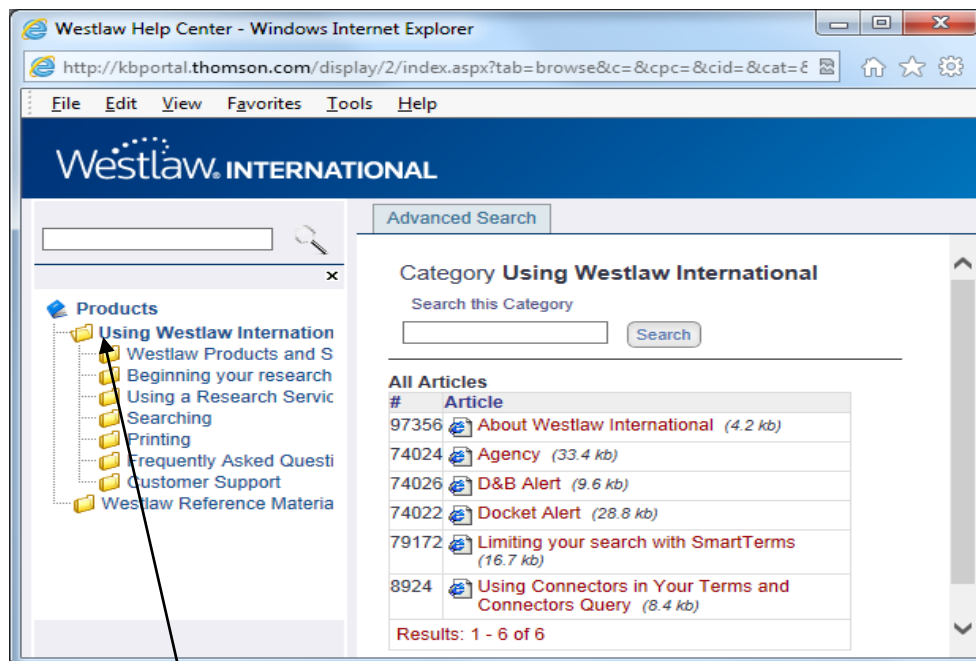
Westlaw Help Center - Windows Internet Explorer

http://kbportal.thomson.com/display/2/index.aspx?tab=browse&c=&cpc=&cid=&cat=&

File Edit View Favorites Tools Help

Westlaw. INTERNATIONAL

Advanced Search

×

Products
Using Westlaw Internation
Westlaw Products and S
Beginning your research
Using a Research Servic
Searching
Printing
Frequently Asked Questi
Customer Support
Westlaw Reference Materia

Category Using Westlaw International

Search this Category

Search

All Articles

| # | Article |
|---|---|
| 97356 | About Westlaw International (4.2 kb) |
| 74024 | Agency (33.4 kb) |
| 74026 | D&B Alert (9.6 kb) |
| 74022 | Docket Alert (28.8 kb) |
| 79172 | Limiting your search with SmartTerms (16.7 kb) |
| 8924 | Using Connectors in Your Terms and Connectors Query (8.4 kb) |

Results: 1 - 6 of 6